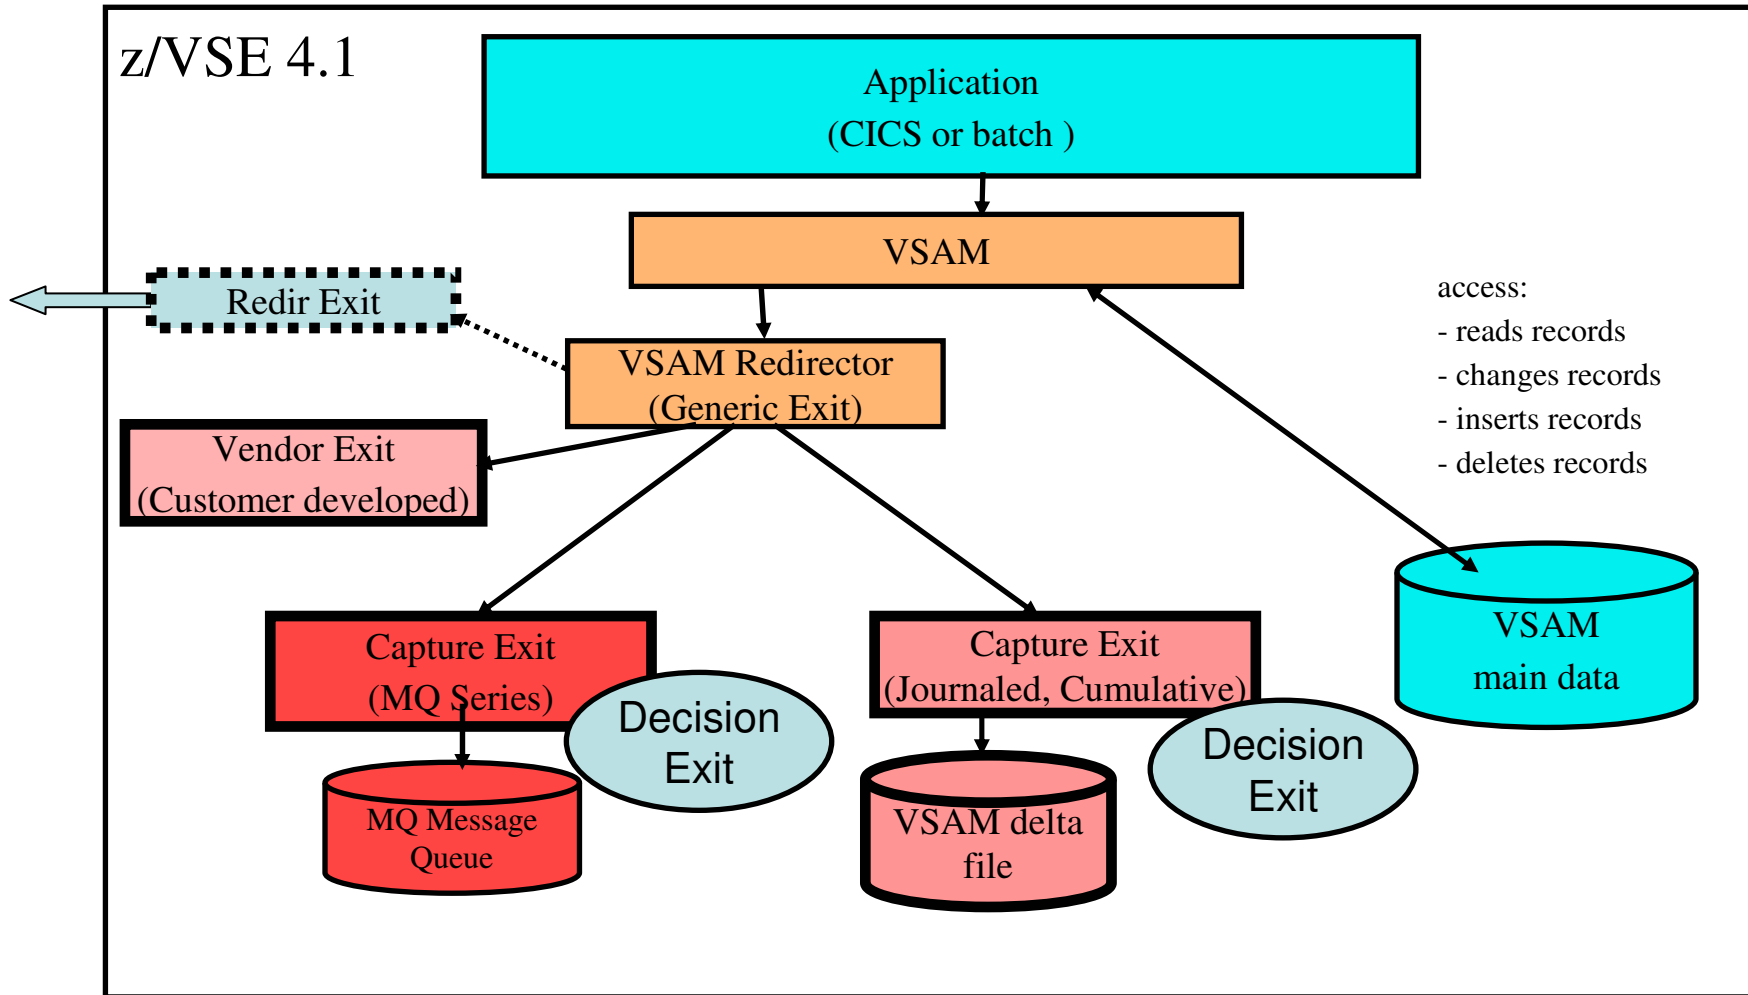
z/VSE 4.1

Application
(CICS or batch )

VSAM

Redir Exit

VSAM Redirector
(Generic Exit)

access:
- reads records
- changes records
- inserts records
- deletes records

Vendor Exit
(Customer developed)

Capture Exit
(MQ Series)

Decision
Exit

Capture Exit
(Journaled, Cumulative)

Decision
Exit

VSAM
main data

MQ Message
Queue

VSAM delta
file